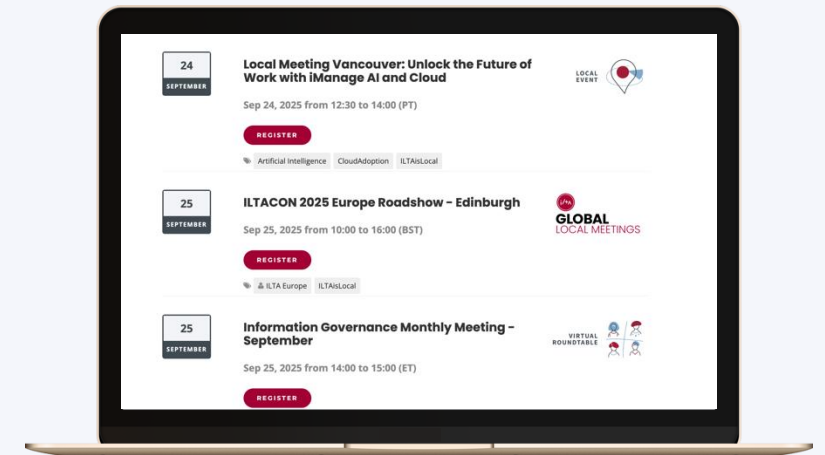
24
SEPTEMBER

Local Meeting Vancouver: Unlock the Future of Work with iManage AI and Cloud

LOCAL EVENT

Sep 24, 2025 from 12:30 to 14:00 (PT)

REGISTER

Artificial Intelligence CloudAdoption ILTAisLocal

25
SEPTEMBER

ILTACON 2025 Europe Roadshow - Edinburgh

GLOBAL LOCAL MEETINGS

Sep 25, 2025 from 10:00 to 16:00 (BST)

REGISTER

ILTA Europe ILTAisLocal

25
SEPTEMBER

Information Governance Monthly Meeting - September

VIRTUAL ROUNDTABLE

Sep 25, 2025 from 14:00 to 15:00 (ET)

REGISTER